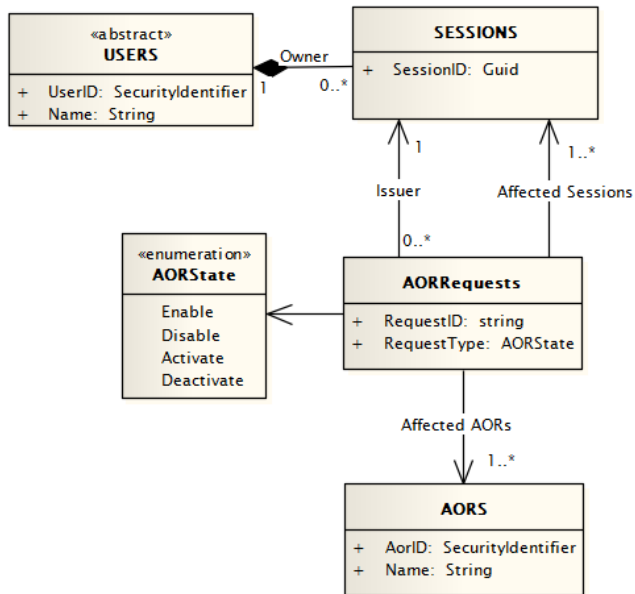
«abstract»
USERS

+ UserID: SecurityIdentifier
+ Name: String

Owner

1

0..*

SESSIONS

+ SessionID: Guid

1

Issuer

0..*

1..*

Affected Sessions

«enumeration»
AORState

Enable
Disable
Activate
Deactivate

AORRequests

+ RequestID: string
+ RequestType: AORState

Affected AORs

1..*

AORS

+ AorID: SecurityIdentifier
+ Name: String